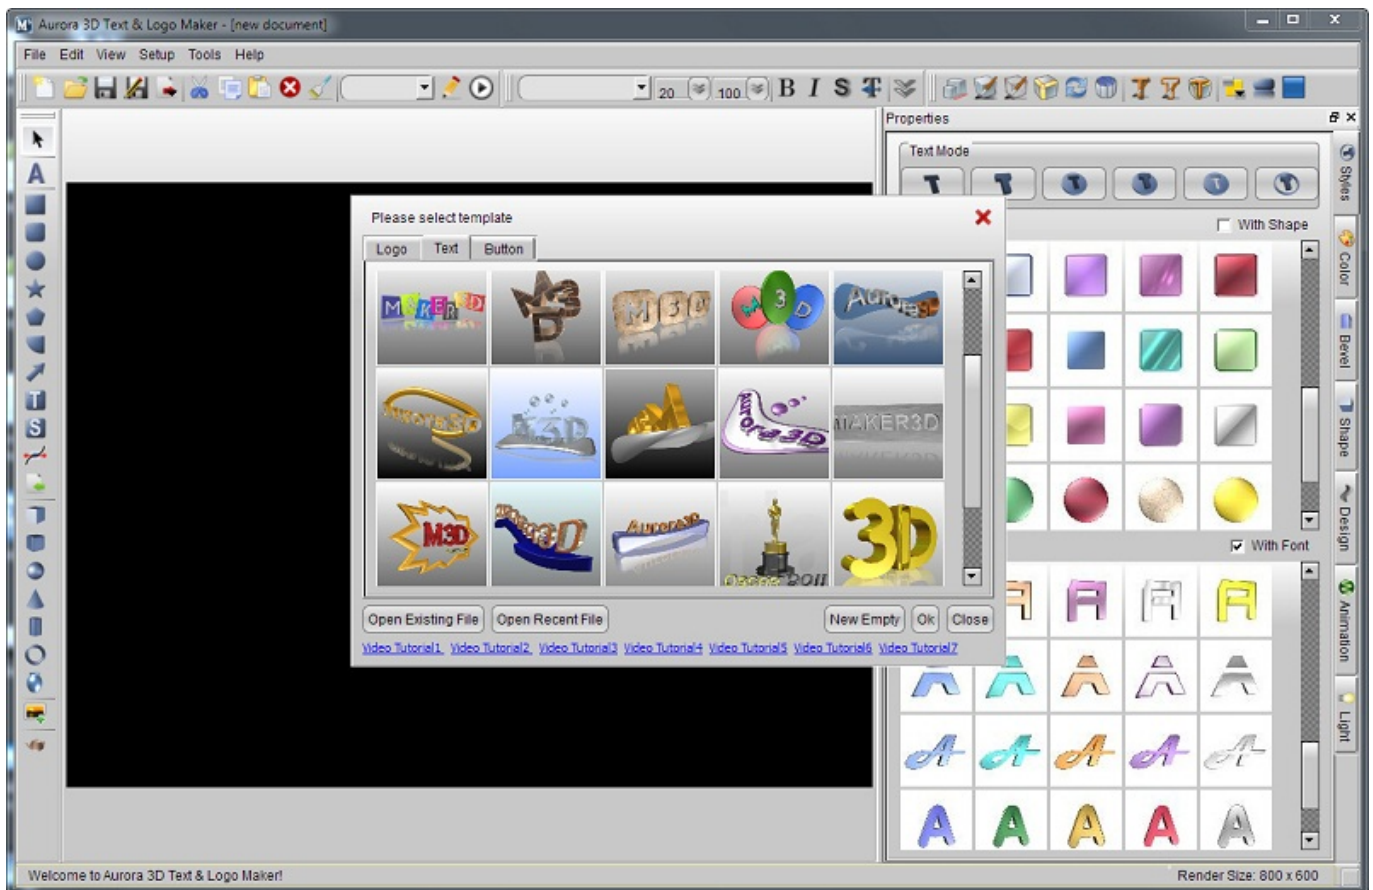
Aurora 3D Text & Logo Maker - [new document]

File Edit View Setup Tools Help

20 100 B I S

Properties

Text Mode

With Shape

With Font

Styles Color Bevel Shape Design Animation Light

Please select template

Logo Text Button

Open Existing File Open Recent File New Empty Ok Close

Video Tutorial1 Video Tutorial2 Video Tutorial3 Video Tutorial4 Video Tutorial5 Video Tutorial6 Video Tutorial7

Welcome to Aurora 3D Text & Logo Maker!

Render Size: 800 x 600